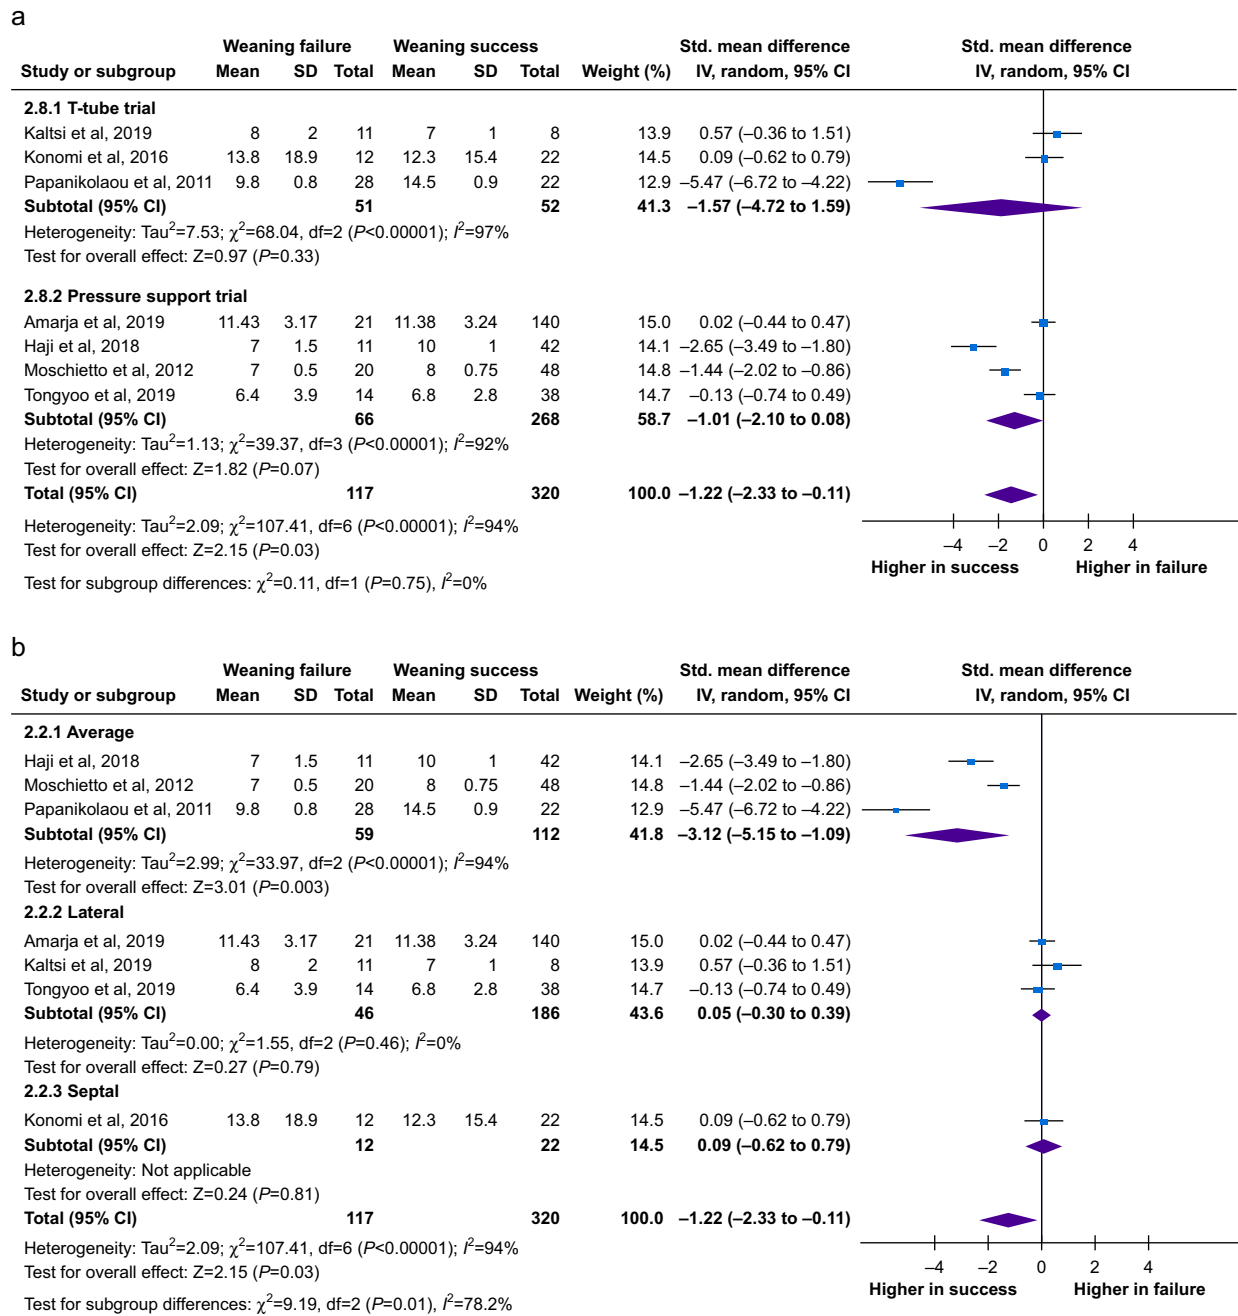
a

| Study or subgroup | Weaning failure Mean | SD | Total | Weaning success Mean | SD | Total | Weight (%) | Std. mean difference IV, random, 95% CI |
|---|---|---|---|---|---|---|---|---|
| **2.8.1 T-tube trial** | | | | | | | | |
| Kaltsi et al, 2019 | 8 | 2 | 11 | 7 | 1 | 8 | 13.9 | 0.57 (–0.36 to 1.51) |
| Konomi et al, 2016 | 13.8 | 18.9 | 12 | 12.3 | 15.4 | 22 | 14.5 | 0.09 (–0.62 to 0.79) |
| Papanikolaou et al, 2011 | 9.8 | 0.8 | 28 | 14.5 | 0.9 | 22 | 12.9 | –5.47 (–6.72 to –4.22) |
| **Subtotal (95% CI)** | | | **51** | | | **52** | **41.3** | **–1.57 (–4.72 to 1.59)** |

Heterogeneity: Tau$^2$=7.53; $\chi^2$=68.04, df=2 (P<0.00001); $I^2$=97%
Test for overall effect: Z=0.97 (P=0.33)

| | | | | | | | | |
|---|---|---|---|---|---|---|---|---|
| **2.8.2 Pressure support trial** | | | | | | | | |
| Amarja et al, 2019 | 11.43 | 3.17 | 21 | 11.38 | 3.24 | 140 | 15.0 | 0.02 (–0.44 to 0.47) |
| Haji et al, 2018 | 7 | 1.5 | 11 | 10 | 1 | 42 | 14.1 | –2.65 (–3.49 to –1.80) |
| Moschietto et al, 2012 | 7 | 0.5 | 20 | 8 | 0.75 | 48 | 14.8 | –1.44 (–2.02 to –0.86) |
| Tongyoo et al, 2019 | 6.4 | 3.9 | 14 | 6.8 | 2.8 | 38 | 14.7 | –0.13 (–0.74 to 0.49) |
| **Subtotal (95% CI)** | | | **66** | | | **268** | **58.7** | **–1.01 (–2.10 to 0.08)** |

Heterogeneity: Tau$^2$=1.13; $\chi^2$=39.37, df=3 (P<0.00001); $I^2$=92%
Test for overall effect: Z=1.82 (P=0.07)

**Total (95% CI)** **117** **320** **100.0** **–1.22 (–2.33 to –0.11)**

Heterogeneity: Tau$^2$=2.09; $\chi^2$=107.41, df=6 (P<0.00001); $I^2$=94%
Test for overall effect: Z=2.15 (P=0.03)
Test for subgroup differences: $\chi^2$=0.11, df=1 (P=0.75), $I^2$=0%

Std. mean difference IV, random, 95% CI
–4 –2 0 2 4
Higher in success Higher in failure

b

| Study or subgroup | Weaning failure Mean | SD | Total | Weaning success Mean | SD | Total | Weight (%) | Std. mean difference IV, random, 95% CI |
|---|---|---|---|---|---|---|---|---|
| **2.2.1 Average** | | | | | | | | |
| Haji et al, 2018 | 7 | 1.5 | 11 | 10 | 1 | 42 | 14.1 | –2.65 (–3.49 to –1.80) |
| Moschietto et al, 2012 | 7 | 0.5 | 20 | 8 | 0.75 | 48 | 14.8 | –1.44 (–2.02 to –0.86) |
| Papanikolaou et al, 2011 | 9.8 | 0.8 | 28 | 14.5 | 0.9 | 22 | 12.9 | –5.47 (–6.72 to –4.22) |
| **Subtotal (95% CI)** | | | **59** | | | **112** | **41.8** | **–3.12 (–5.15 to –1.09)** |

Heterogeneity: Tau$^2$=2.99; $\chi^2$=33.97, df=2 (P<0.00001); $I^2$=94%
Test for overall effect: Z=3.01 (P=0.003)

| | | | | | | | | |
|---|---|---|---|---|---|---|---|---|
| **2.2.2 Lateral** | | | | | | | | |
| Amarja et al, 2019 | 11.43 | 3.17 | 21 | 11.38 | 3.24 | 140 | 15.0 | 0.02 (–0.44 to 0.47) |
| Kaltsi et al, 2019 | 8 | 2 | 11 | 7 | 1 | 8 | 13.9 | 0.57 (–0.36 to 1.51) |
| Tongyoo et al, 2019 | 6.4 | 3.9 | 14 | 6.8 | 2.8 | 38 | 14.7 | –0.13 (–0.74 to 0.49) |
| **Subtotal (95% CI)** | | | **46** | | | **186** | **43.6** | **0.05 (–0.30 to 0.39)** |

Heterogeneity: Tau$^2$=0.00; $\chi^2$=1.55, df=2 (P=0.46); $I^2$=0%
Test for overall effect: Z=0.27 (P=0.79)

| | | | | | | | | |
|---|---|---|---|---|---|---|---|---|
| **2.2.3 Septal** | | | | | | | | |
| Konomi et al, 2016 | 13.8 | 18.9 | 12 | 12.3 | 15.4 | 22 | 14.5 | 0.09 (–0.62 to 0.79) |
| **Subtotal (95% CI)** | | | **12** | | | **22** | **14.5** | **0.09 (–0.62 to 0.79)** |

Heterogeneity: Not applicable
Test for overall effect: Z=0.24 (P=0.81)

**Total (95% CI)** **117** **320** **100.0** **–1.22 (–2.33 to –0.11)**

Heterogeneity: Tau$^2$=2.09; $\chi^2$=107.41, df=6 (P<0.00001); $I^2$=94%
Test for overall effect: Z=2.15 (P=0.03)
Test for subgroup differences: $\chi^2$=9.19, df=2 (P=0.01), $I^2$=78.2%

Std. mean difference IV, random, 95% CI
–4 –2 0 2 4
Higher in success Higher in failure